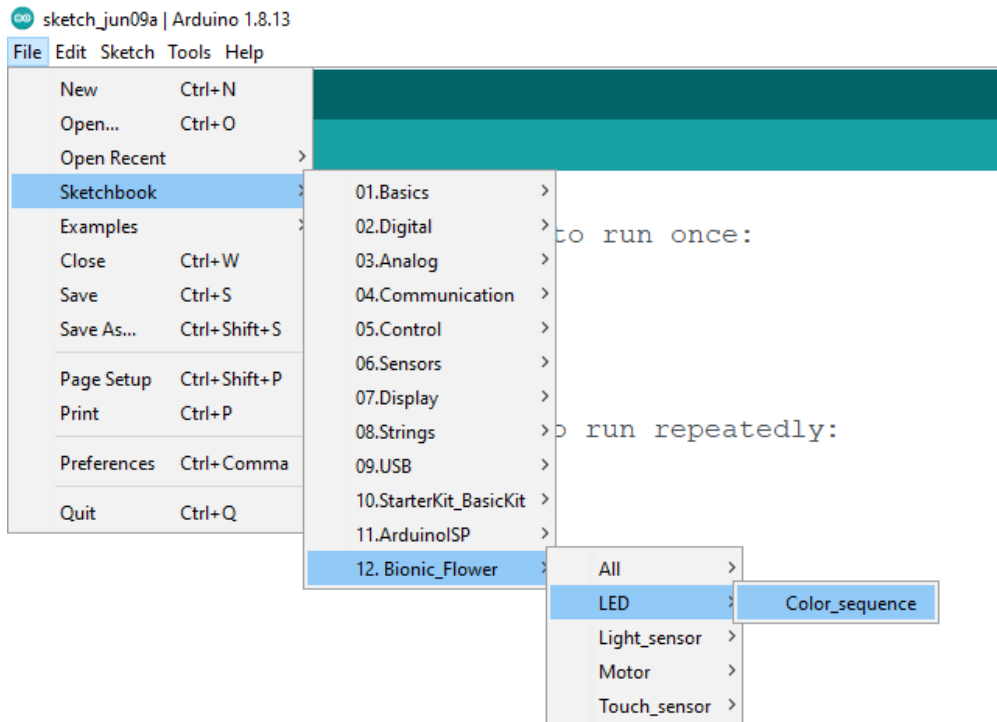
sketch_jun09a | Arduino 1.8.13

File Edit Sketch Tools Help

New Ctrl+N
Open... Ctrl+O
Open Recent
Sketchbook
Examples
Close Ctrl+W
Save Ctrl+S
Save As... Ctrl+Shift+S
Page Setup Ctrl+Shift+P
Print Ctrl+P
Preferences Ctrl+Comma
Quit Ctrl+Q

01.Basics
02.Digital
03.Analog
04.Communication
05.Control
06.Sensors
07.Display
08.Strings
09.USB
10.StarterKit_BasicKit
11.ArduinoISP
12. Bionic_Flower

All
LED
Light_sensor
Motor
Touch_sensor

Color_sequence

to run once:

o run repeatedly: